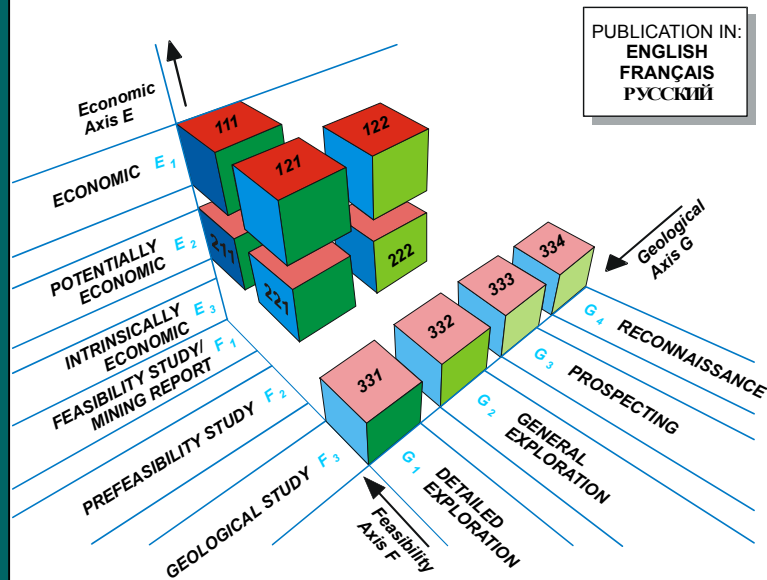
PUBLICATION IN:
ENGLISH
FRANÇAIS
РУССКИЙ

Economic Axis E

ECONOMIC $E_1$

POTENTIALLY ECONOMIC $E_2$

INTRINSICALLY ECONOMIC $E_3$

FEASIBILITY STUDY/ MINING REPORT $F_1$

PREFEASIBILITY STUDY $F_2$

GEOLOGICAL STUDY $F_3$

Feasibility Axis F

111
121
122
211
221
222

331
332
333
334

Geological Axis G

$G_4$ RECONNAISSANCE

$G_3$ PROSPECTING

$G_2$ GENERAL EXPLORATION

$G_1$ DETAILED EXPLORATION